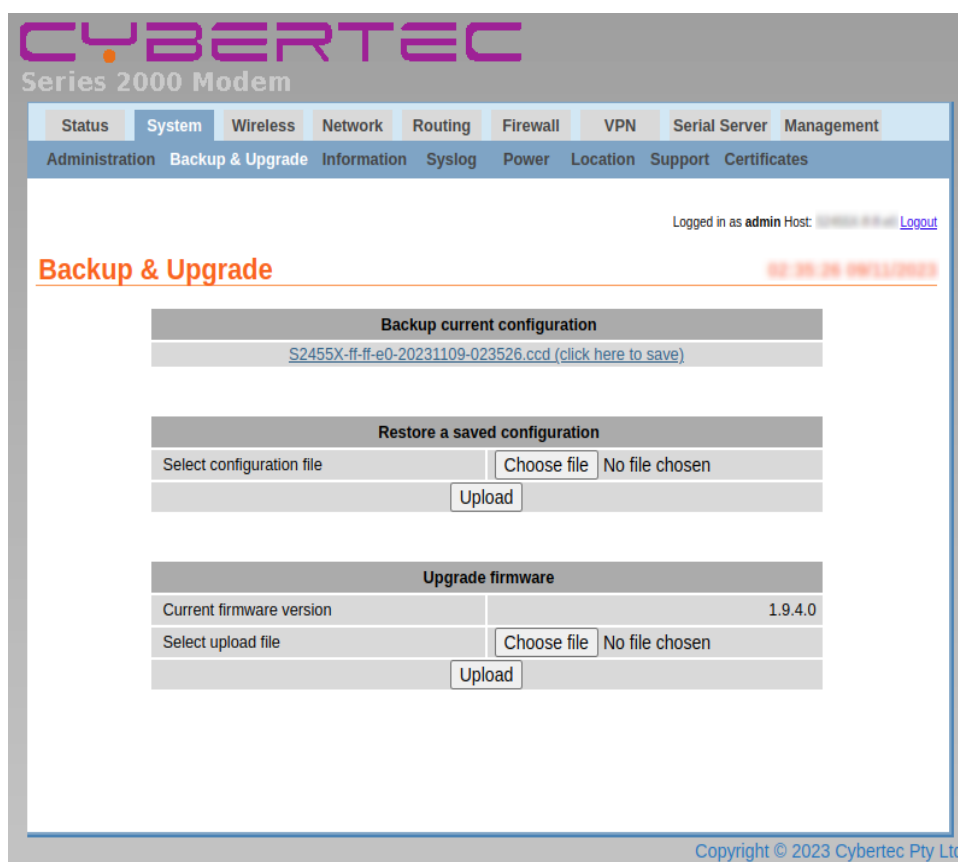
CYBERTEC
Series 2000 Modem

Status System Wireless Network Routing Firewall VPN Serial Server Management

Administration Backup & Upgrade Information Syslog Power Location Support Certificates

Logged in as **admin** Host: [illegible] Logout

Backup & Upgrade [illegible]

| Backup current configuration |
|---|
| S2455X-ff-ff-e0-20231109-023526.ccd (click here to save) |

| Restore a saved configuration | |
|---|---|
| Select configuration file | Choose file No file chosen |
| Upload | |

| Upgrade firmware | |
|---|---|
| Current firmware version | 1.9.4.0 |
| Select upload file | Choose file No file chosen |
| Upload | |

Copyright © 2023 Cybertec Pty Ltd